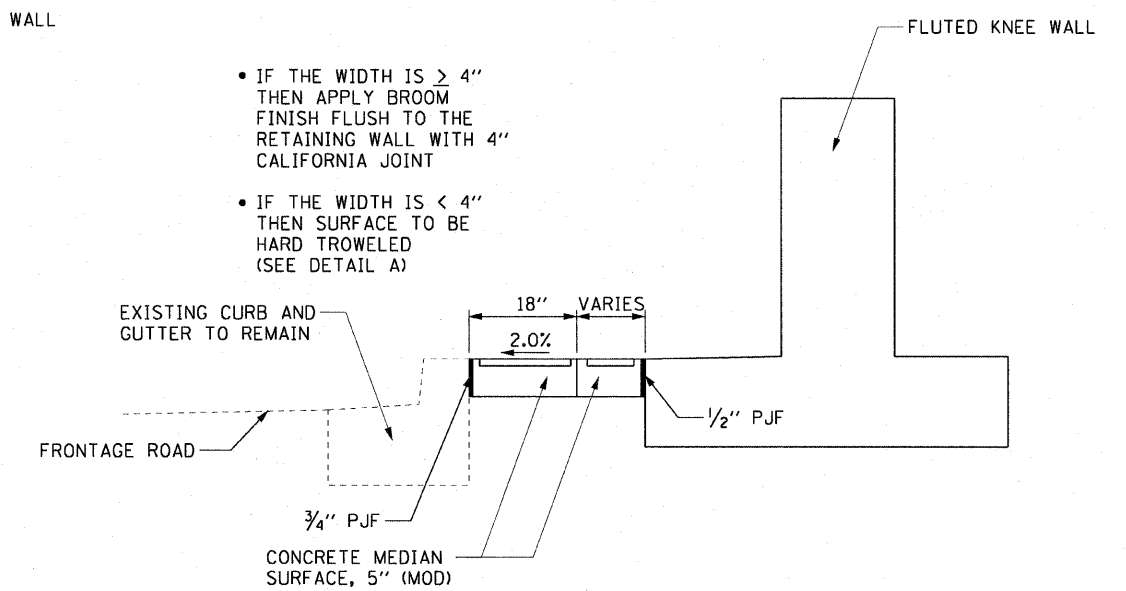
WALL

FLUTED KNEE WALL

• IF THE WIDTH IS $\geq$ 4'' THEN APPLY BROOM FINISH FLUSH TO THE RETAINING WALL WITH 4'' CALIFORNIA JOINT

• IF THE WIDTH IS < 4'' THEN SURFACE TO BE HARD TROWELED (SEE DETAIL A)

EXISTING CURB AND GUTTER TO REMAIN

18''

VARIES

2.0%

$\frac{1}{2}$'' PJF

FRONTAGE ROAD

$\frac{3}{4}$'' PJF

CONCRETE MEDIAN SURFACE, 5'' (MOD)